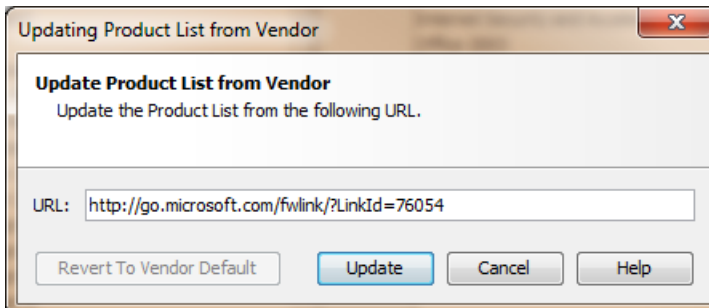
Updating Product List from Vendor

Update Product List from Vendor
Update the Product List from the following URL.

URL: http://go.microsoft.com/fwlink/?LinkId=76054

Revert To Vendor Default
Update
Cancel
Help